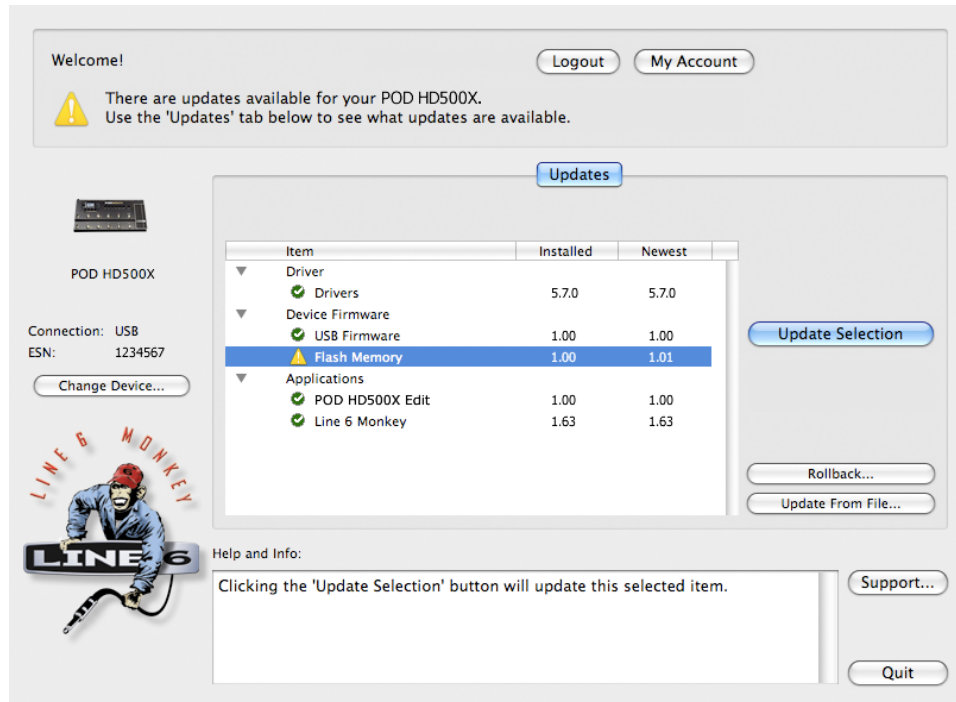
Welcome!

Logout

My Account

There are updates available for your POD HD500X.
Use the 'Updates' tab below to see what updates are available.

Updates

POD HD500X

Connection: USB
ESN: 1234567

Change Device...

| Item | Installed | Newest |
|---|---|---|
| Driver | | |
| Drivers | 5.7.0 | 5.7.0 |
| Device Firmware | | |
| USB Firmware | 1.00 | 1.00 |
| Flash Memory | 1.00 | 1.01 |
| Applications | | |
| POD HD500X Edit | 1.00 | 1.00 |
| Line 6 Monkey | 1.63 | 1.63 |

Update Selection

Rollback...

Update From File...

LINE 6 MONKEY

LINE 6

Help and Info:

Clicking the 'Update Selection' button will update this selected item.

Support...

Quit